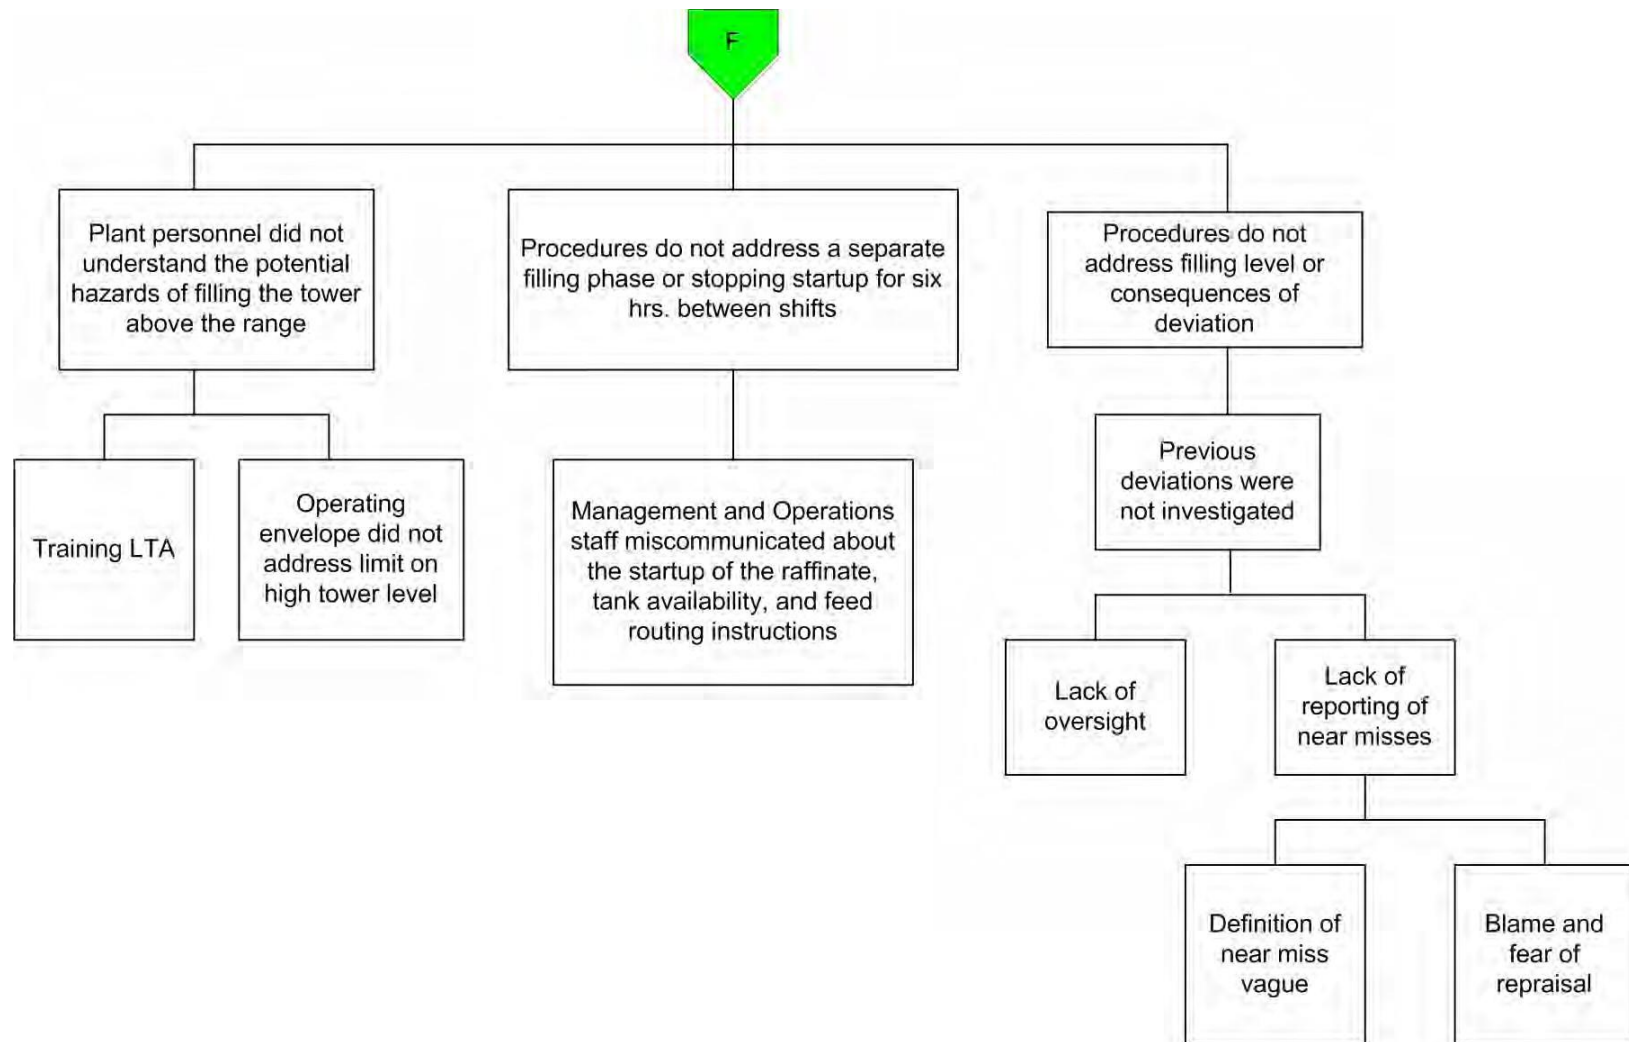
F

Plant personnel did not understand the potential hazards of filling the tower above the range

Training LTA

Operating envelope did not address limit on high tower level

Procedures do not address a separate filling phase or stopping startup for six hrs. between shifts

Management and Operations staff miscommunicated about the startup of the raffinate, tank availability, and feed routing instructions

Procedures do not address filling level or consequences of deviation

Previous deviations were not investigated

Lack of oversight

Lack of reporting of near misses

Definition of near miss vague

Blame and fear of repraisal